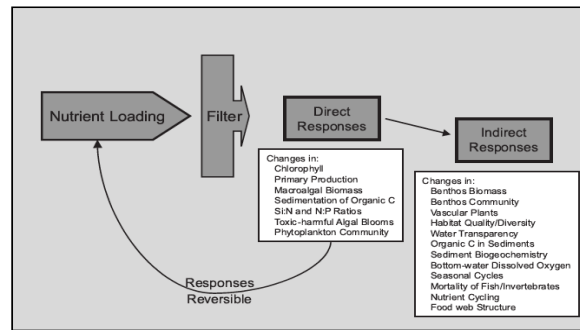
Nutrient Loading

Filter

Direct Responses

Indirect Responses

Changes in:
Chlorophyll
Primary Production
Macroalgal Biomass
Sedimentation of Organic C
Si:N and N:P Ratios
Toxic-harmful Algal Blooms
Phytoplankton Community

Changes in:
Benthos Biomass
Benthos Community
Vascular Plants
Habitat Quality/Diversity
Water Transparency
Organic C in Sediments
Sediment Biogeochemistry
Bottom-water Dissolved Oxygen
Seasonal Cycles
Mortality of Fish/Invertebrates
Nutrient Cycling
Food web Structure

Responses Reversible